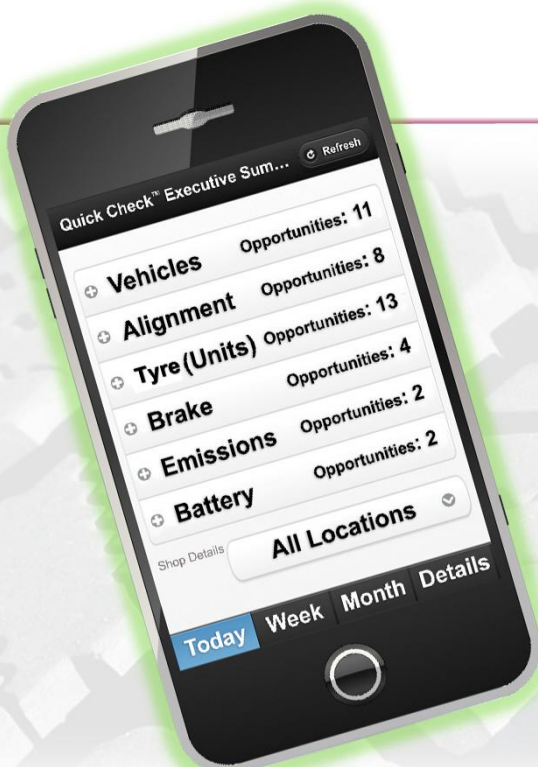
Quick Check™ Executive Sum...

Refresh

Vehicles Opportunities: 11

Alignment Opportunities: 8

Tyre (Units) Opportunities: 13

Brake Opportunities: 4

Emissions Opportunities: 2

Battery Opportunities: 2

Shop Details All Locations

Today Week Month Details